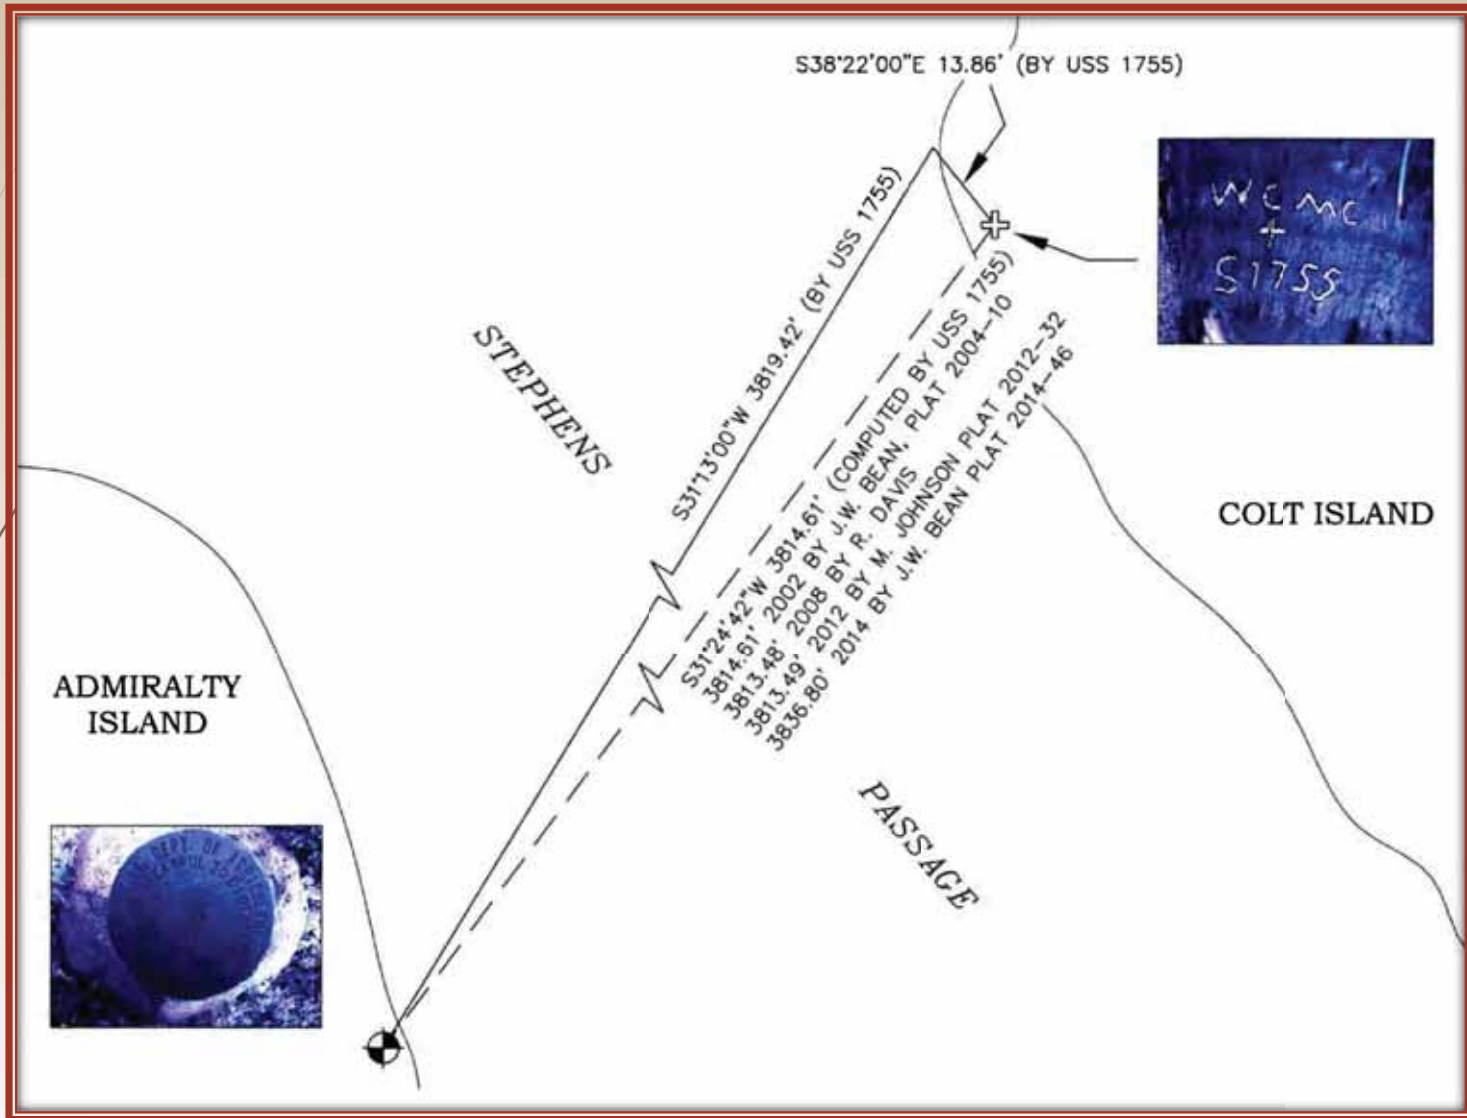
S38°22'00"E 13.86' (BY USS 1755)

W C MC
+
S1755

S31°13'00"W 3819.42' (BY USS 1755)

STEPHENS

S31°24'42"W 3814.61' (COMPUTED BY USS 1755)
3814.61' 2002 BY J.W. BEAN, PLAT 2004-10
3813.48' 2008 BY R. DAVIS
3813.49' 2012 BY M. JOHNSON PLAT 2012-32
3836.80' 2014 BY J.W. BEAN PLAT 2014-46

COLT ISLAND

ADMIRALTY ISLAND

PASSAGE

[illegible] DEPT. OF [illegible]